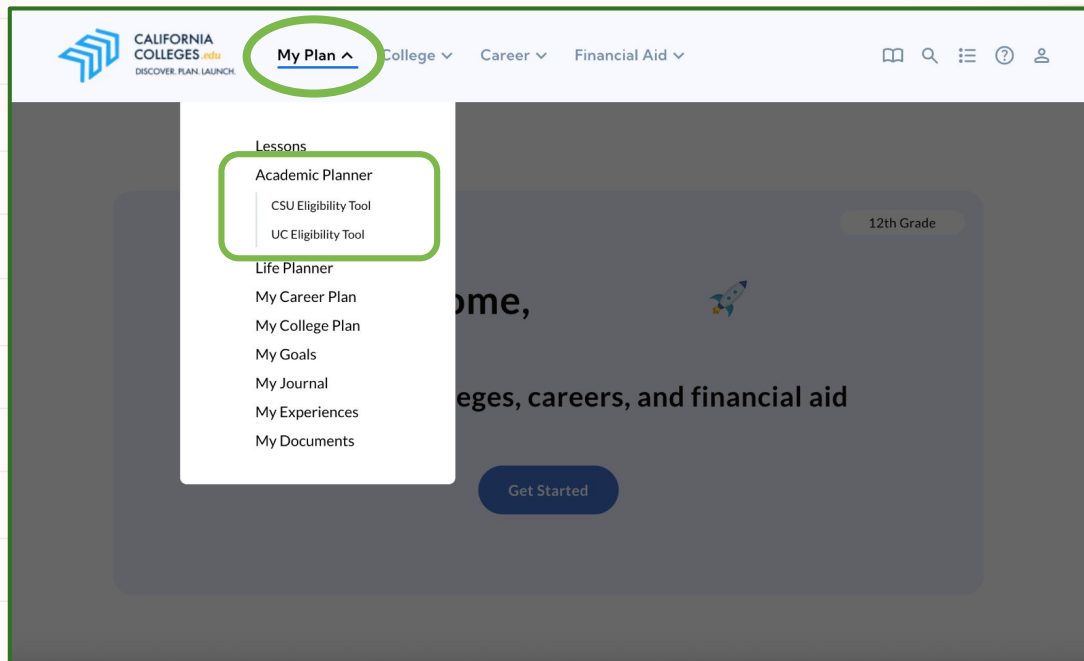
CALIFORNIA COLLEGES.edu
DISCOVER. PLAN. LAUNCH.

My Plan College Career Financial Aid

Lessons
Academic Planner
CSU Eligibility Tool
UC Eligibility Tool
Life Planner
My Career Plan
My College Plan
My Goals
My Journal
My Experiences
My Documents

12th Grade

ome,

eges, careers, and financial aid

Get Started